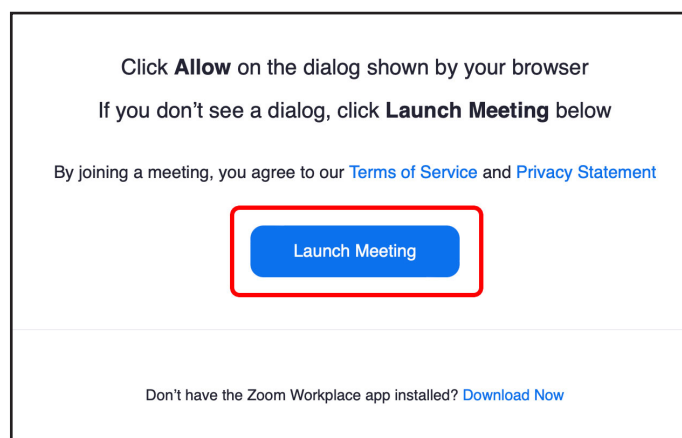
Click **Allow** on the dialog shown by your browser

If you don’t see a dialog, click **Launch Meeting** below

By joining a meeting, you agree to our Terms of Service and Privacy Statement

Launch Meeting

Don’t have the Zoom Workplace app installed? Download Now